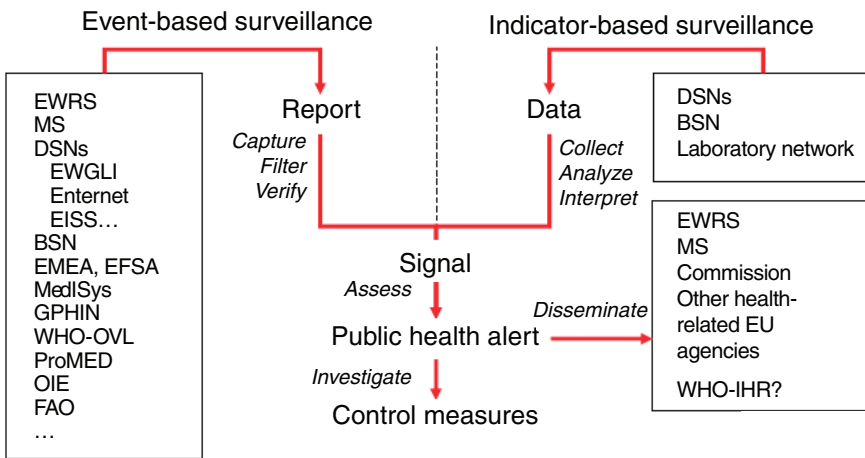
Event-based surveillance

Indicator-based surveillance

EWRS
MS
DSNs
EWGLI
Enternet
EISS…
BSN
EMEA, EFSA
MedISys
GPHIN
WHO-OVL
ProMED
OIE
FAO
…

Report

Capture
Filter
Verify

Data

Collect
Analyze
Interpret

DSNs
BSN
Laboratory network

Signal

Assess

Public health alert

Disseminate

Investigate

Control measures

EWRS
MS
Commission
Other health-related EU agencies
WHO-IHR?